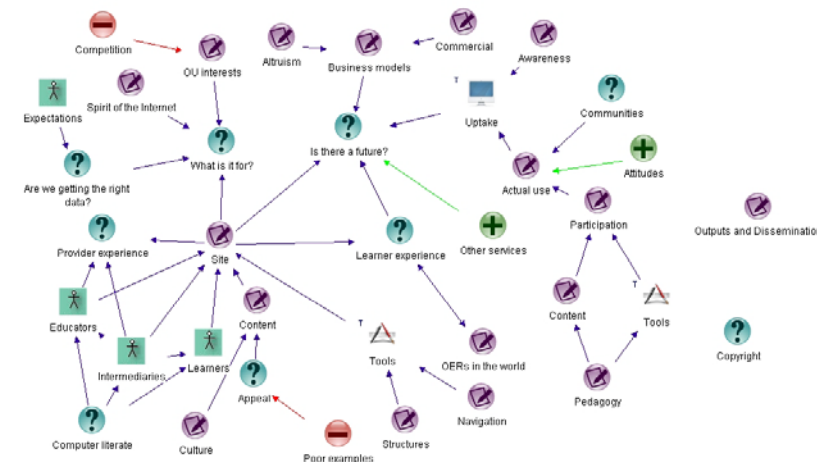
Competition
OU interests
Altruism
Business models
Commercial
Awareness
Spirit of the Internet
Expectations
What is it for?
Is there a future?
T
Uptake
Communities
Attitudes
Actual use
Are we getting the right data?
Other services
Participation
Outputs and Disseminatio
Provider experience
Site
Learner experience
Educators
Intermediaries
Learners
Content
T
Tools
Content
T
Tools
Copyright
OERs in the world
Appeal
Pedagogy
Computer literate
Culture
Poor examples
Structures
Navigation